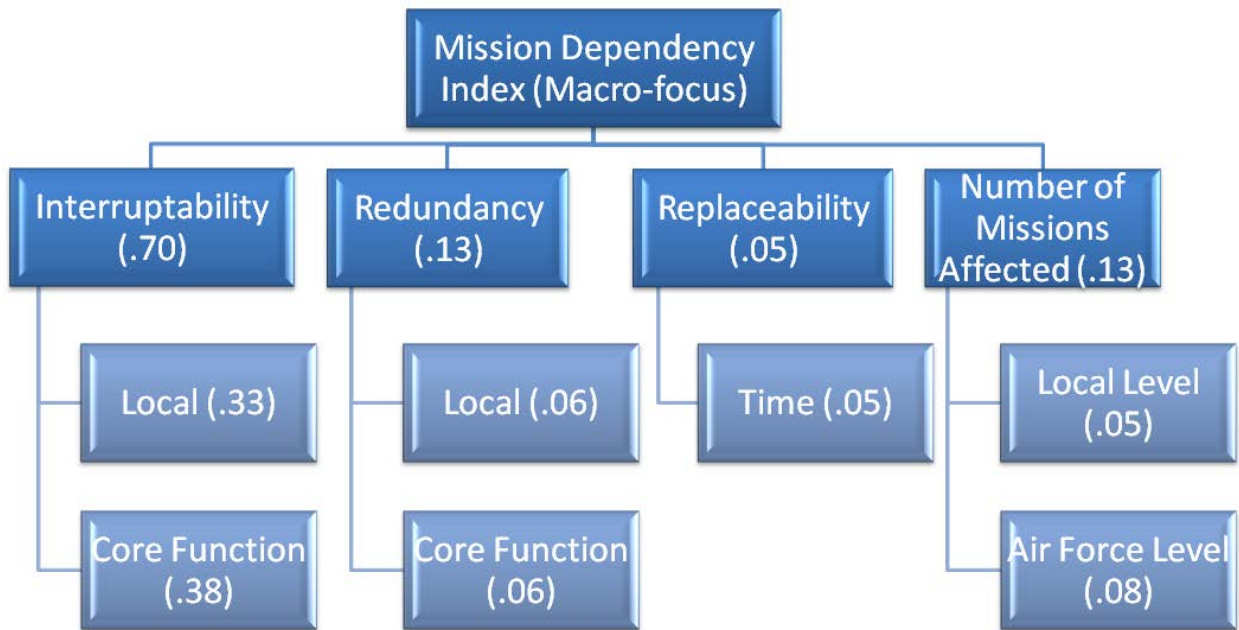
Mission Dependency Index (Macro-focus)

Interruptability (.70)

Local (.33)

Core Function (.38)

Redundancy (.13)

Local (.06)

Core Function (.06)

Replaceability (.05)

Time (.05)

Number of Missions Affected (.13)

Local Level (.05)

Air Force Level (.08)